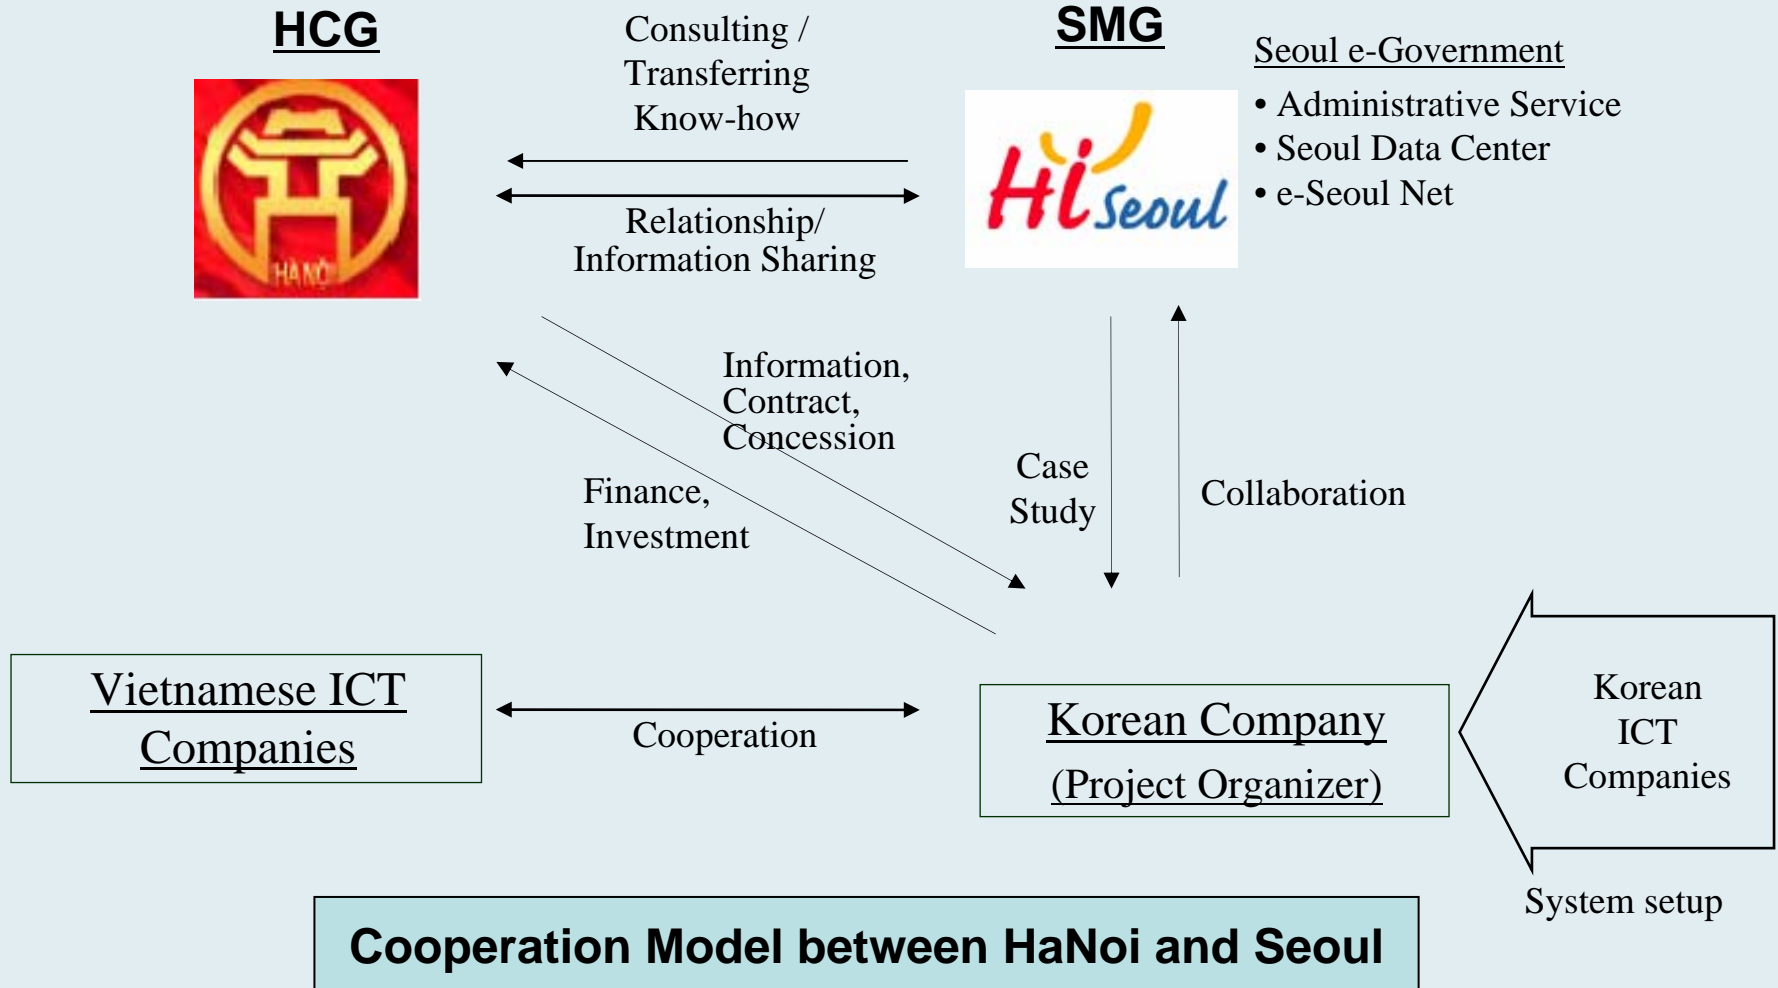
HCG

HANỘI

Consulting / Transferring Know-how

SMG

Hi Seoul

Seoul e-Government
• Administrative Service
• Seoul Data Center
• e-Seoul Net

Relationship/ Information Sharing

Information, Contract, Concession

Finance, Investment

Case Study

Collaboration

Vietnamese ICT Companies

Cooperation

Korean Company (Project Organizer)

Korean ICT Companies

System setup

Cooperation Model between HaNoi and Seoul